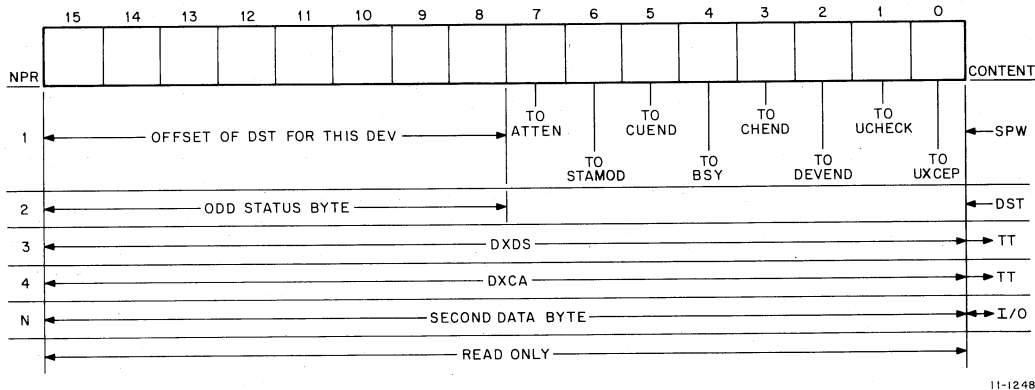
| | 15 | 14 | 13 | 12 | 11 | 10 | 9 | 8 | 7 | 6 | 5 | 4 | 3 | 2 | 1 | 0 | |
|---|---|---|---|---|---|---|---|---|---|---|---|---|---|---|---|---|---|
| NPR | | | | | | | | | | | | | | | | | CONTENT |
| 1 | OFFSET OF DST FOR THIS DEV | | | | | | | | TO ATTEN | TO STAMOD | TO CUEND | TO BSY | TO CHEND | TO DEVEND | TO UCHECK | TO UXCEP | SPW |
| 2 | ODD STATUS BYTE | | | | | | | | | | | | | | | | DST |
| 3 | DXDS | | | | | | | | | | | | | | | | TT |
| 4 | DXCA | | | | | | | | | | | | | | | | TT |
| N | SECOND DATA BYTE | | | | | | | | | | | | | | | | I/O |
| | READ ONLY | | | | | | | | | | | | | | | | |

11-1248